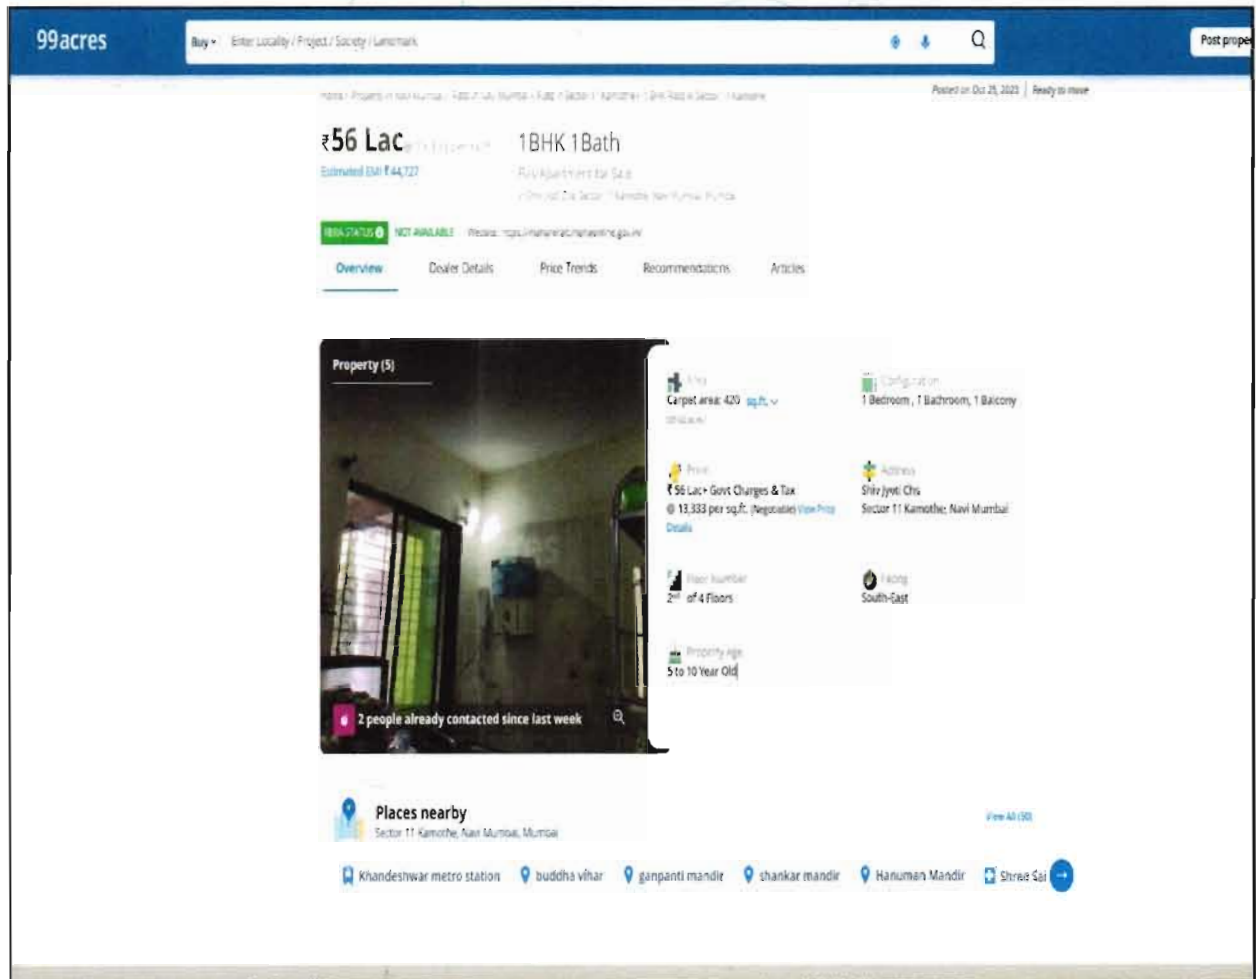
99acres

Buy ▾ Enter Locality / Project / Society / Landmark

Post prope

Home / Property in Navi Mumbai / Flats in Navi Mumbai / Flats in Sector 11 Kamothe / 1 BHK Flats in Sector 11 Kamothe

Posted on Oct 25, 2023 | Ready to move

₹56 Lac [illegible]

Estimated EMI ₹44,727

1BHK 1Bath

Flat/Apartment for Sale

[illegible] Sector 11 Kamothe, Navi Mumbai, Mumbai

RERA STATUS NOT AVAILABLE Website: https://maharera.mahaonline.gov.in/

Overview Dealer Details Price Trends Recommendations Articles

Property (5)

2 people already contacted since last week

Area
Carpet area: 420 sq.ft.
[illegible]

Configuration
1 Bedroom , 1 Bathroom, 1 Balcony

Price
₹56 Lac+ Govt Charges & Tax
@ 13,333 per sq.ft. (Negotiable) View Price Details

Address
Shiv Jyoti Chs
Sector 11 Kamothe, Navi Mumbai

Floor Number
2nd of 4 Floors

Facing
South-East

Property age
5 to 10 Year Old

Places nearby
Sector 11 Kamothe, Navi Mumbai, Mumbai

View All (50)

Khandeshwar metro station buddha vihar ganpanti mandir shankar mandir Hanuman Mandir Shree Sai